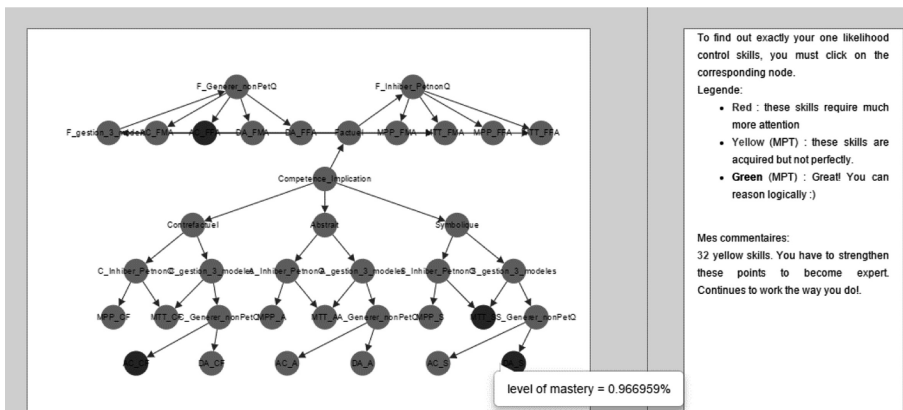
F_Generer_nonPetQ

F_Inhiber_PetnonQ

F_gestion_3_modeleAC_FMA AC_FFA DA_FMA DA_FFA Factuel MPP_FMA MTT_FMA MPP_FFA MTT_FFA

Competence_Implication

Contrefactuel

Abstrait

Symbolique

C_Inhiber_PetnonQC_gestion_3_modeleA_Inhiber_PetnonQA_gestion_3_modeleS_Inhiber_PetnonQS_gestion_3_modeles

MPP_CF MTT_CF C_Generer_nonPetQMPP_A MTT_AA_Generer_nonPetQMPP_S MTT_S S_Generer_nonPetQ

AC_CF DA_CF AC_A DA_A AC_S DA_S

level of mastery = 0.966959%

To find out exactly your one likelihood control skills, you must click on the corresponding node.

Legende:

- Red : these skills require much more attention
- Yellow (MPT) : these skills are acquired but not perfectly.
- Green (MPT) : Great! You can reason logically :)

Mes commentaires:
32 yellow skills. You have to strengthen these points to become expert. Continues to work the way you do!.